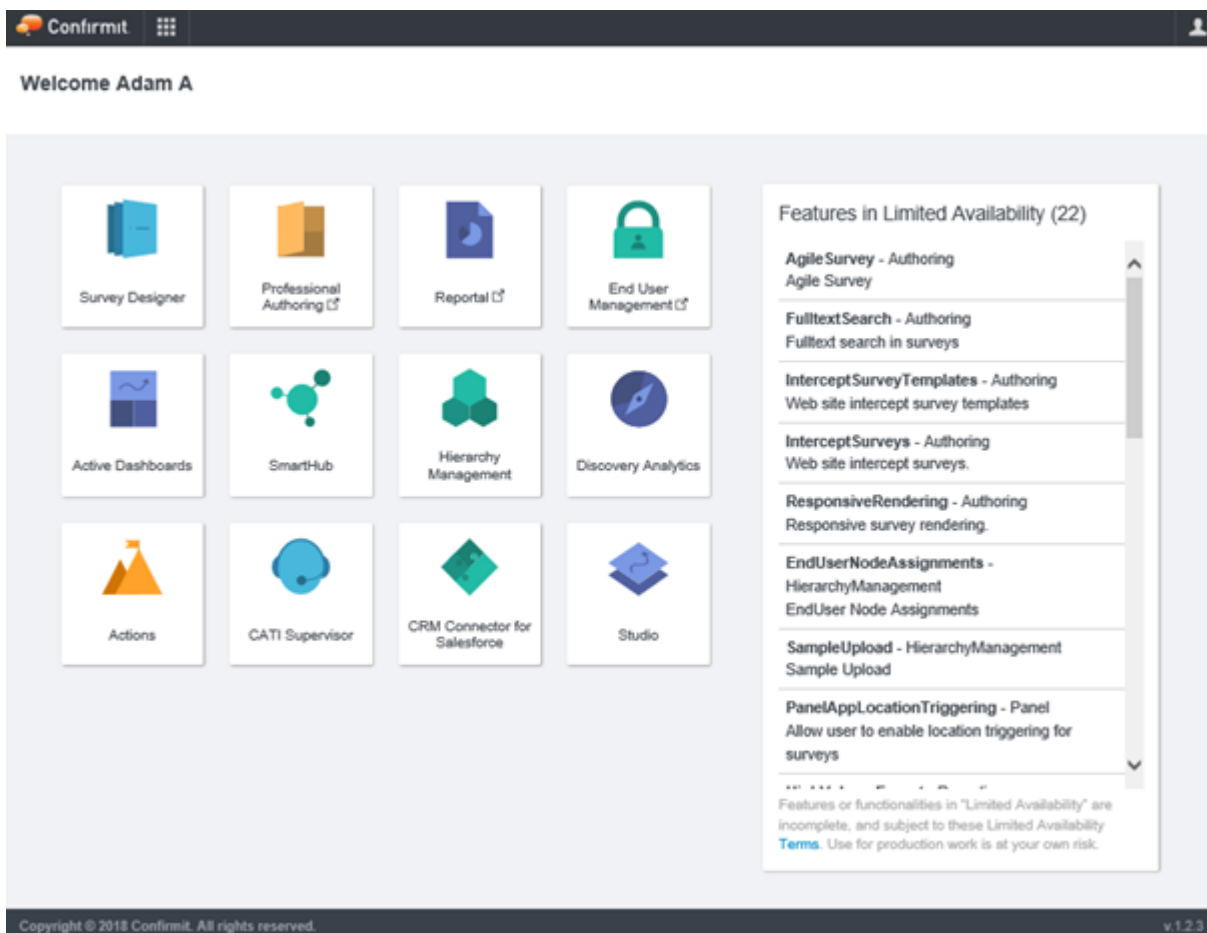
Confirmit

Welcome Adam A

Survey Designer

Professional Authoring

Reportal

End User Management

Active Dashboards

SmartHub

Hierarchy Management

Discovery Analytics

Actions

CATI Supervisor

CRM Connector for Salesforce

Studio

Features in Limited Availability (22)

AgileSurvey - Authoring
Agile Survey

FulltextSearch - Authoring
Fulltext search in surveys

InterceptSurveyTemplates - Authoring
Web site intercept survey templates

InterceptSurveys - Authoring
Web site intercept surveys.

ResponsiveRendering - Authoring
Responsive survey rendering.

EndUserNodeAssignments - HierarchyManagement
EndUser Node Assignments

SampleUpload - HierarchyManagement
Sample Upload

PanelAppLocationTriggering - Panel
Allow user to enable location triggering for surveys

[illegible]

Features or functionalities in "Limited Availability" are incomplete, and subject to these Limited Availability Terms. Use for production work is at your own risk.

Copyright © 2018 Confirmit. All rights reserved.

v.1.2.3